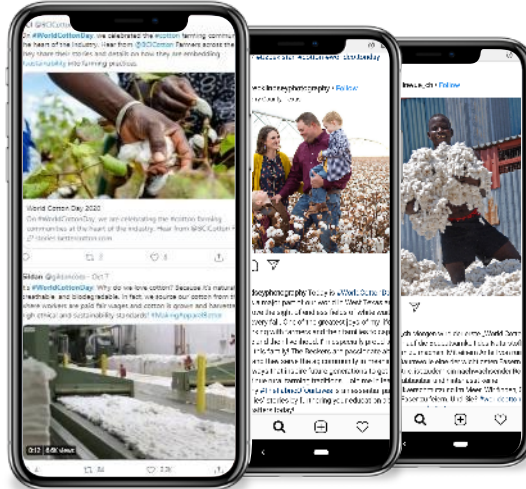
@BCICotton
On #WorldCottonDay, we celebrated the #cotton farming community at the heart of the industry. Hear from @BCICotton Farmers across the they share their stories and insights on how they are embedding #sustainability into farming practices.

World Cotton Day 2020
On #WorldCottonDay, we are celebrating the #cotton farming communities at the heart of the industry. Hear from @BCICotton
stories.bettercotton.com

Gildan @gildanonline · Oct 7
On #WorldCottonDay: Why do we love cotton? Because it's natural, breathable and biodegradable. In fact, we source our cotton from where workers are paid fair wages and cotton is grown and harvested high ethical and sustainability standards! #MakingApparelBetter

0:12 6.6K views

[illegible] #WorldCottonDay

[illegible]photography · Follow

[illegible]photography Today is #World Cotton Day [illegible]

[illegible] · Follow

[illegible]